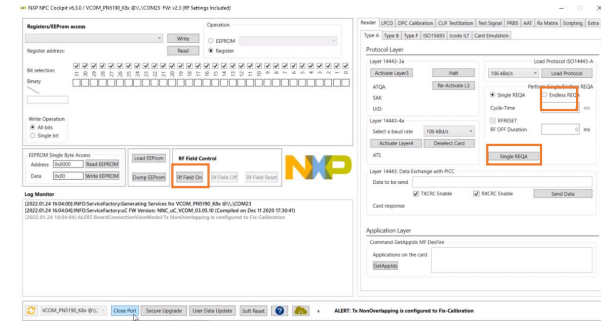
NXP NFC Cockpit v6.3.0 / VCOM_PN5190_K8x @\\.\COM23 FW: v2.3 (RF Settings Included)

Registers/EEProm access

Write

Register address:

Read

Operation

EEPROM

Register

Bit selection:

Binary

Write Operation

All bits

Single bit

EEPROM Single Byte Access

Address 0x0000 Read EEPROM

Data 0x00 Write EEPROM

Load EEProm

Dump EEProm

RF Field Control

Rf Field On

Rf Field Off

Rf Field Reset

Log Monitor

[2022.01.24 16:04:00] INFO:ServiceFactory:Generating Services for VCOM_PN5190_K8x @\\.\COM23

[2022.01.24 16:04:00] INFO:ServiceFactory:uC FW Version: NNC_uC_VCOM_03.05.10 (Compiled on Dec 11 2020 17:30:41)

[2022.01.24 16:04:04] ALERT:BoardConnectionViewModel:Tx NonOverlapping is configured to Fix-Calibration

Reader | LPCD | DPC Calibration | CLIF TestStation | Test Signal | PRBS | AAT | Rx Matrix | Scripting | Extra

Type A | Type B | Type F | ISO15693 | Icode ST | Card Emulation

Protocol Layer

Layer 14443-3a

Activate Layer3

Halt

Re-Activate L3

ATQA

SAK

UID:

Layer 14443-4a

Select a baud rate 106 kBit/s

Activate Layer4

Deselect Card

ATS

Load Protocol ISO14443-A

106 kBit/s

Load Protocol

Perform Single/Endless REQA

Single REQA

Endless REQA

Cycle-Time ms

RFRESET

RF OFF Duration 0 ms

Single REQA

Layer 14443: Data Exchange with PICC

Data to be send

TXCRC Enable

RXCRC Enable

Send Data

Card response

Application Layer

Command GetAppIds MF DesFire

Applications on the card

GetAppIds

VCOM_PN5190_K8x @\\.

Close Port

Secure Upgrade

User Data Update

Soft Reset

ALERT: Tx NonOverlapping is configured to Fix-Calibration